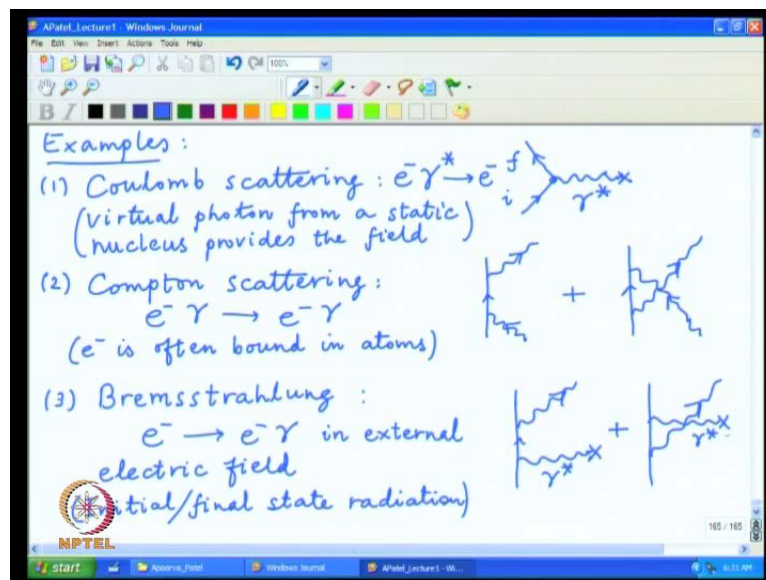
APatel_Lecture1 - Windows Journal

File Edit View Insert Actions Tools Help

100%

Examples :

(1) Coulomb scattering : $e^- \gamma^* \rightarrow e^-$

(virtual photon from a static nucleus provides the field)

f

i

$\gamma^*$

(2) Compton scattering :

$e^- \gamma \rightarrow e^- \gamma$

(e$^-$ is often bound in atoms)

+

(3) Bremsstrahlung :

$e^- \rightarrow e^- \gamma$ in external electric field

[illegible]itial/final state radiation)

$\gamma^*$

+

$\gamma^*$

165 / 165

NPTEL

start

Apoorva_Patel

Windows Journal

APatel_Lecture1 - Wi...

6:31 AM